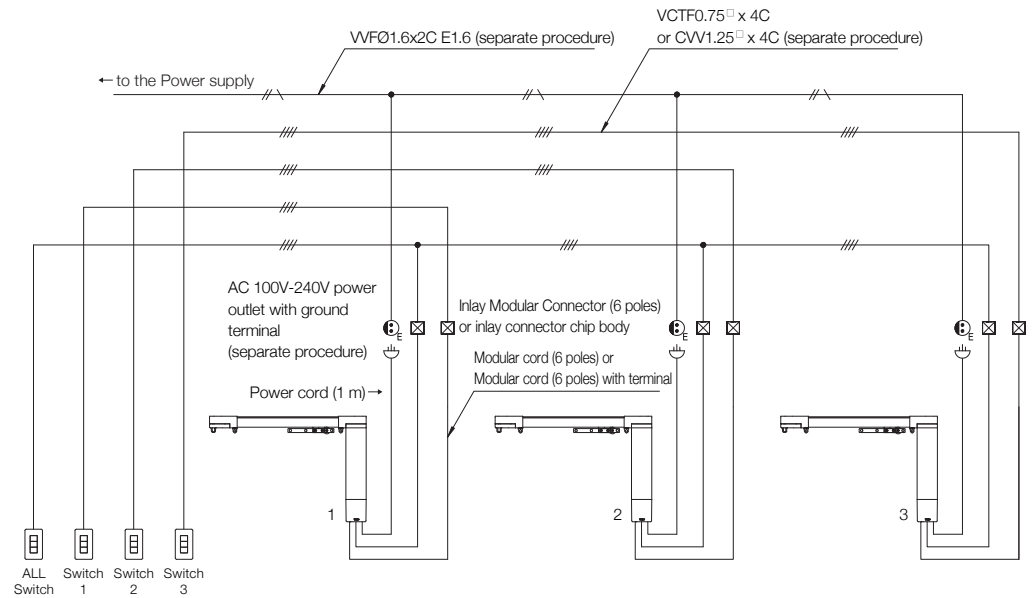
VCTF0.75□ x 4C
or CVV1.25□ x 4C (separate procedure)

VVFØ1.6x2C E1.6 (separate procedure)

← to the Power supply

AC 100V-240V power outlet with ground terminal (separate procedure)

Inlay Modular Connector (6 poles) or inlay connector chip body

Modular cord (6 poles) or Modular cord (6 poles) with terminal

Power cord (1 m) →

E

E

E

1

2

3

ALL Switch

Switch 1

Switch 2

Switch 3